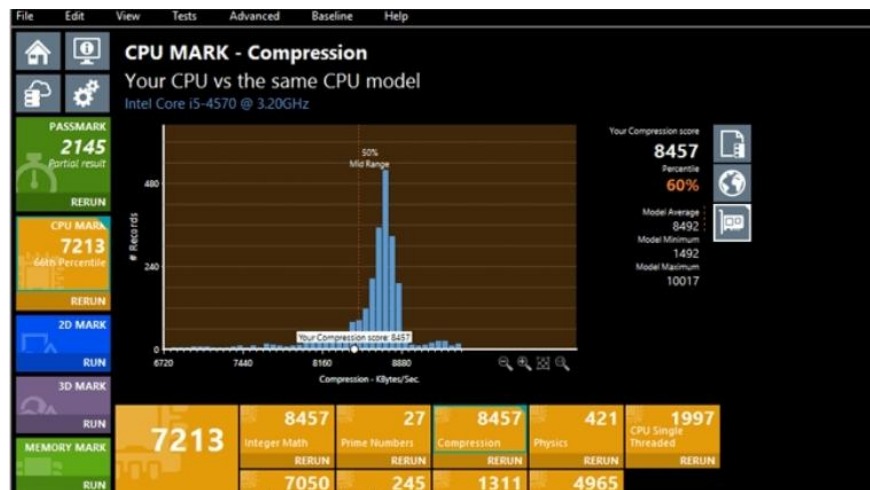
File Edit View Tests Advanced Baseline Help

PASSMARK
2145
Partial result
RERUN

CPU MARK
7213
66th Percentile
RERUN

2D MARK
RUN

3D MARK
RUN

MEMORY MARK
RUN

CPU MARK - Compression
Your CPU vs the same CPU model
Intel Core i5-4570 @ 3.20GHz

50%
Mid Range

480
240
0
# Records

Your Compression score: 8457

6720 7440 8160 8880
Compression - KBytes/Sec.

Your Compression score
8457
Percentile
60%
Model Average
8492
Model Minimum
1492
Model Maximum
10017

7213

| 8457 Integer Math RERUN | 27 Prime Numbers RERUN | 8457 Compression RERUN | 421 Physics RERUN | 1997 CPU Single Threaded RERUN |
|---|---|---|---|---|
| 7050 | 245 | 1311 | 4965 | |